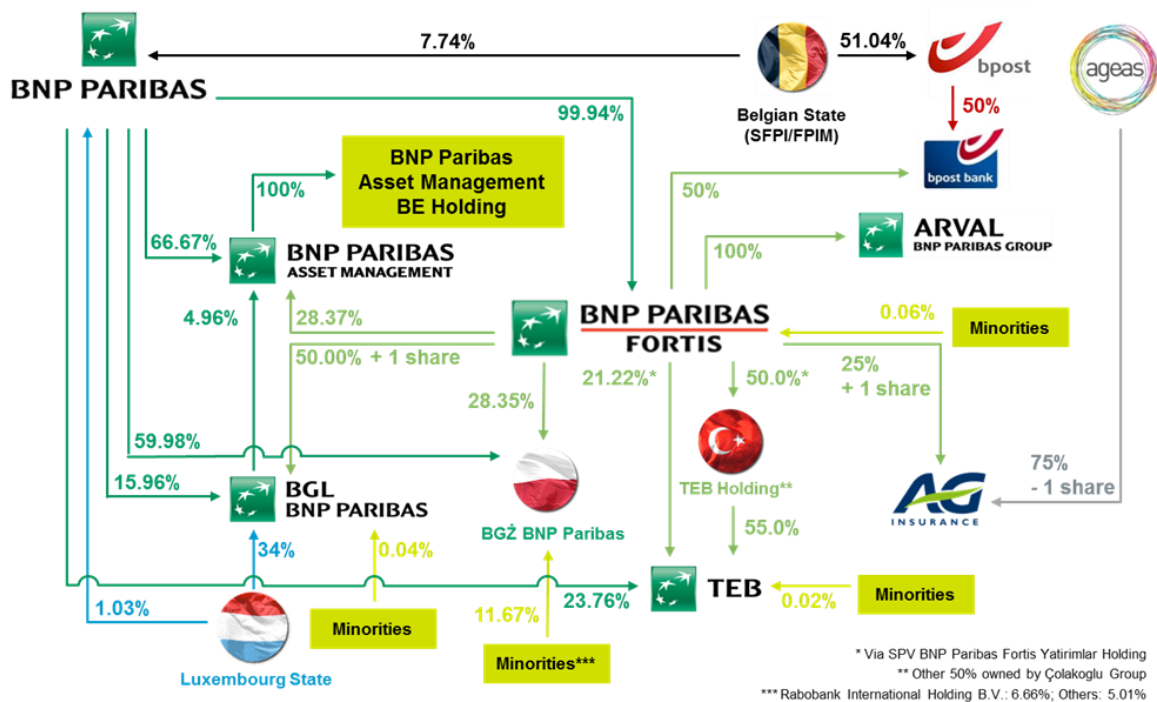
BNP PARIBAS

7.74%

Belgian State (SFPI/FPIM)

51.04%

bpost

50%

bpost bank

ageas

99.94%

BNP Paribas Asset Management BE Holding

100%

66.67%

BNP PARIBAS ASSET MANAGEMENT

50%

ARVAL BNP PARIBAS GROUP

100%

4.96%

28.37%

BNP PARIBAS FORTIS

0.06%

Minorities

50.00% + 1 share

28.35%

21.22%*

50.0%*

25% + 1 share

59.98%

TEB Holding**

75% - 1 share

15.96%

BGL BNP PARIBAS

BGŻ BNP Paribas

AG INSURANCE

34%

0.04%

55.0%

1.03%

11.67%

23.76%

TEB

0.02%

Minorities

Minorities

Luxembourg State

Minorities***

* Via SPV BNP Paribas Fortis Yatirimlar Holding

** Other 50% owned by Çolakoglu Group

*** Rabobank International Holding B.V.: 6.66%; Others: 5.01%